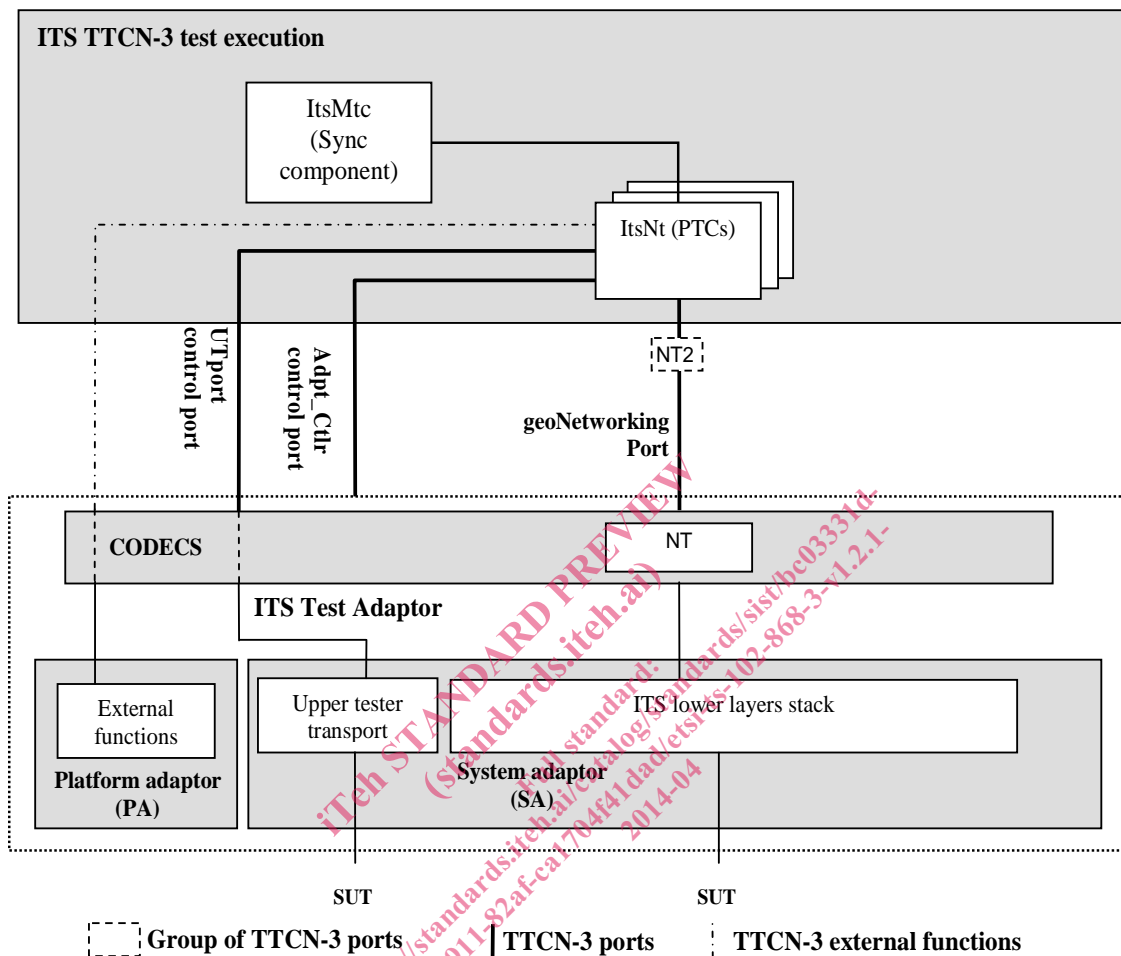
ITS TTCN-3 test execution

ItsMtc (Sync component)

ItsNt (PTCs)

UTport control port

Adpt_Ctlr control port

NT2

geoNetworking Port

CODECS

NT

ITS Test Adaptor

External functions

Platform adaptor (PA)

Upper tester transport

ITS lower layers stack

System adaptor (SA)

SUT

SUT

Group of TTCN-3 ports

TTCN-3 ports

TTCN-3 external functions

iTeh STANDARD PREVIEW (standards.iteh.ai)

Full standard: https://standards.iteh.ai/catalog/standards/sist/bc03331d-2011-82af-ca1704f41dad/etsi-ts-102-868-3-v1.2.1-2014-04